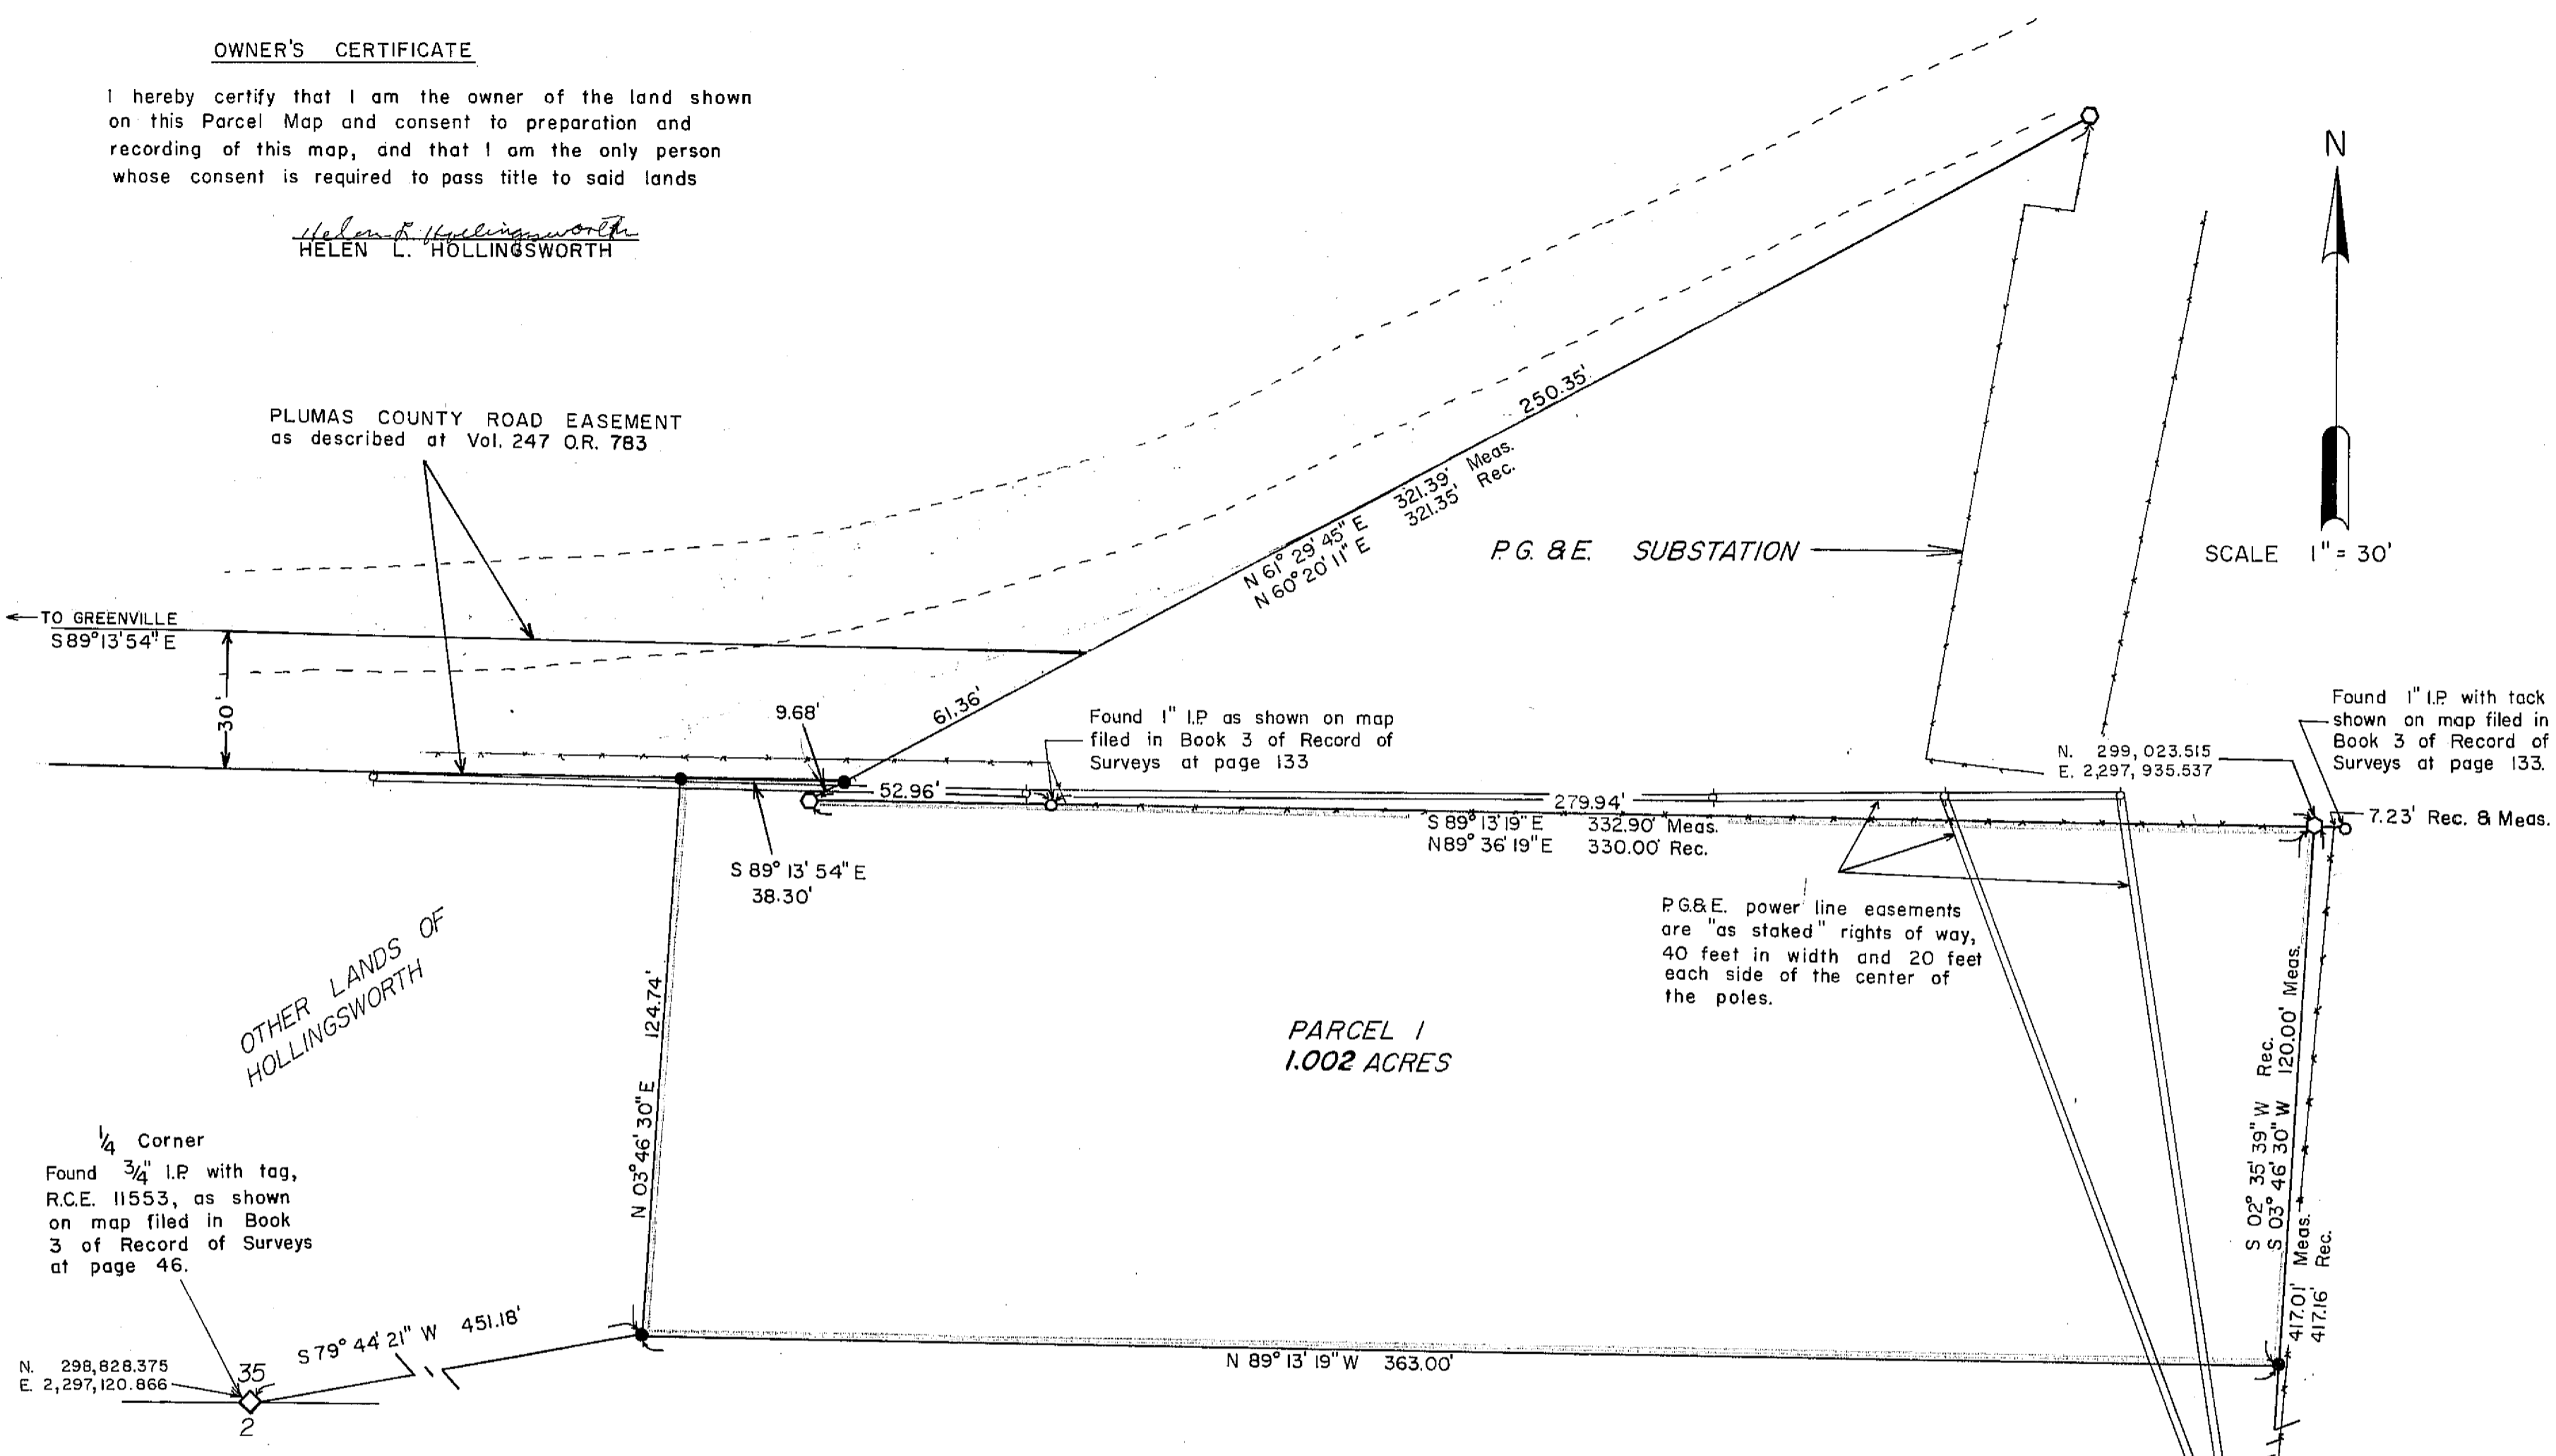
OWNER'S CERTIFICATE

I hereby certify that I am the owner of the land shown on this Parcel Map and consent to preparation and recording of this map, and that I am the only person whose consent is required to pass title to said lands

Helen L. Hollingsworth
HELEN L. HOLLINGSWORTH

N

SCALE 1" = 30'

PLUMAS COUNTY ROAD EASEMENT as described at Vol. 247 O.R. 783

P.G. & E. SUBSTATION

250.35'

321.39' Meas.
321.35' Rec.

N 61° 29' 45" E
N 60° 20' 11" E

←TO GREENVILLE
S 89° 13' 54" E

30'

61.36'

9.68'

Found 1" I.P. as shown on map filed in Book 3 of Record of Surveys at page 133

N. 299, 023.515
E. 2,297, 935.537

Found 1" I.P. with tack shown on map filed in Book 3 of Record of Surveys at page 133.

52.96'

279.94'

7.23' Rec. & Meas.

S 89° 13' 19" E
N 89° 36' 19" E

332.90' Meas.
330.00' Rec.

S 89° 13' 54" E
38.30'

P.G.& E. power line easements are "as staked" rights of way, 40 feet in width and 20 feet each side of the center of the poles.

OTHER LANDS OF HOLLINGSWORTH

124.74'

N 03° 46' 30" E

PARCEL 1
1.002 ACRES

S 02° 35' 39" W Rec.
S 03° 46' 30" W 120.00' Meas.

417.01' Meas.
417.16' Rec.

1/4 Corner
Found 3/4" I.P. with tag, R.C.E. 11553, as shown on map filed in Book 3 of Record of Surveys at page 46.

N. 298,828.375
E. 2,297,120.866

35
2

S 79° 44' 21" W 451.18'

N 89° 13' 19" W 363.00'